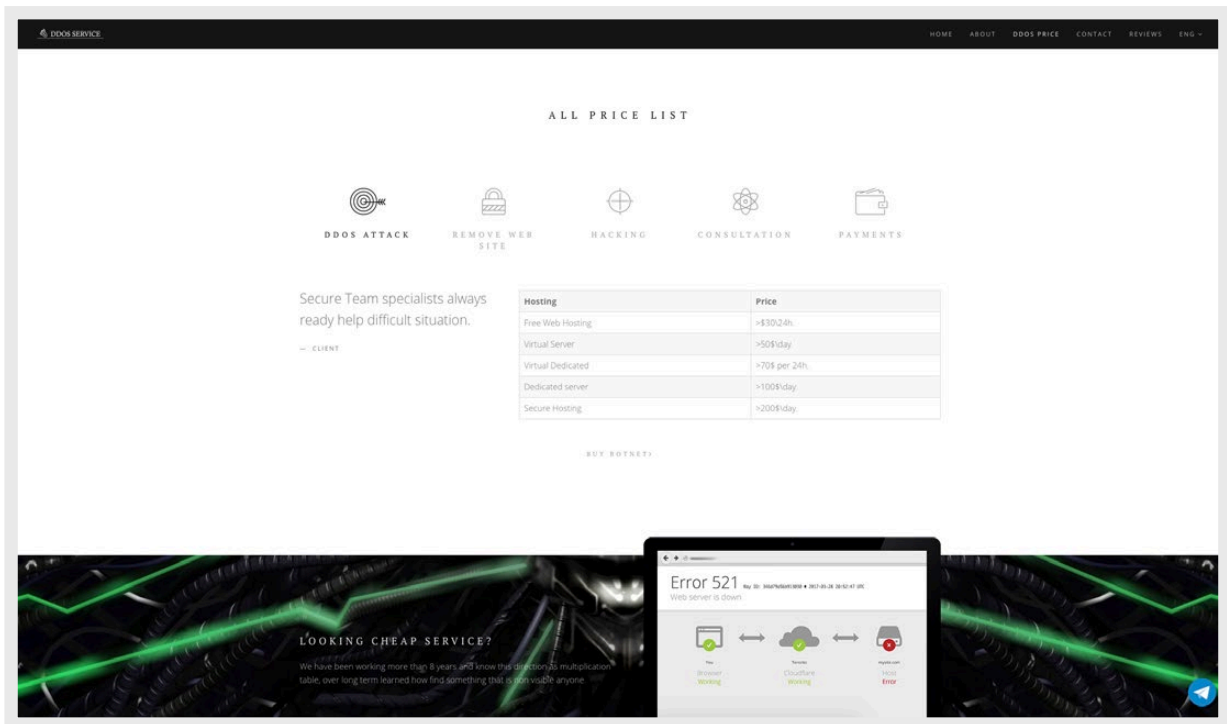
DDOS SERVICE

HOME ABOUT DDOS PRICE CONTACT REVIEWS ENG

ALL PRICE LIST

DDOS ATTACK REMOVE WEB SITE HACKING CONSULTATION PAYMENTS

Secure Team specialists always ready help difficult situation.

— CLIENT

| Hosting | Price |
|---|---|
| Free Web Hosting | >$30\24h. |
| Virtual Server | >50$\day. |
| Virtual Dedicated | >70$ per 24h. |
| Dedicated server | >100$\day. |
| Secure Hosting | >200$\day. |

BUY BOTNET?

LOOKING CHEAP SERVICE?

We have been working more than 8 years and know this direction as multiplication table, over long term learned how find something that is non visible anyone

Error 521

Web server is down

You
Browser
Working

Toronto
Cloudflare
Working

Host
Error